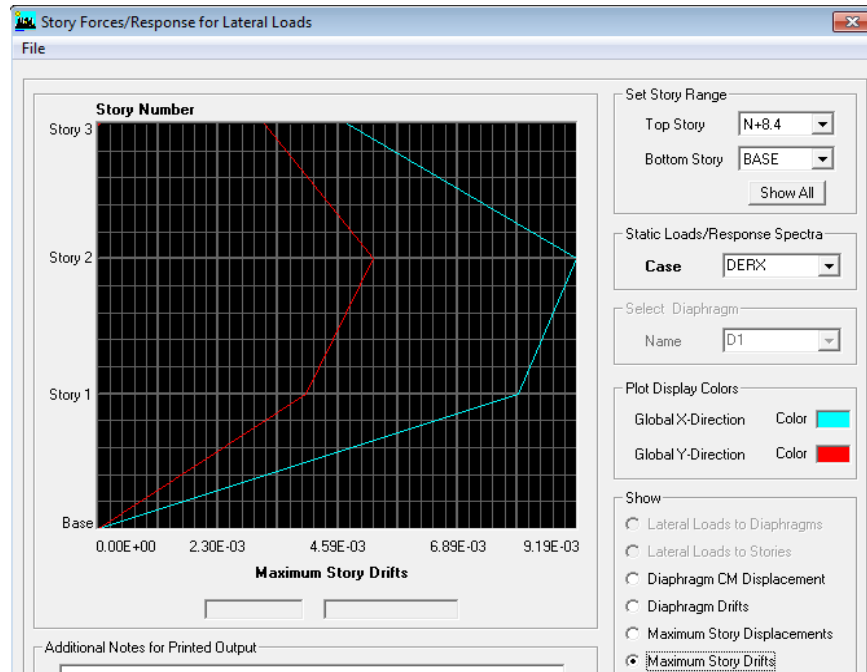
Story Forces/Response for Lateral Loads

File

Story Number

Story 3

Story 2

Story 1

Base

0.00E+00 2.30E-03 4.59E-03 6.89E-03 9.19E-03

Maximum Story Drifts

Additional Notes for Printed Output

Set Story Range

Top Story N+8.4

Bottom Story BASE

Show All

Static Loads/Response Spectra

Case DERX

Select Diaphragm

Name D1

Plot Display Colors

Global X-Direction Color

Global Y-Direction Color

Show

Lateral Loads to Diaphragms

Lateral Loads to Stories

Diaphragm CM Displacement

Diaphragm Drifts

Maximum Story Displacements

Maximum Story Drifts